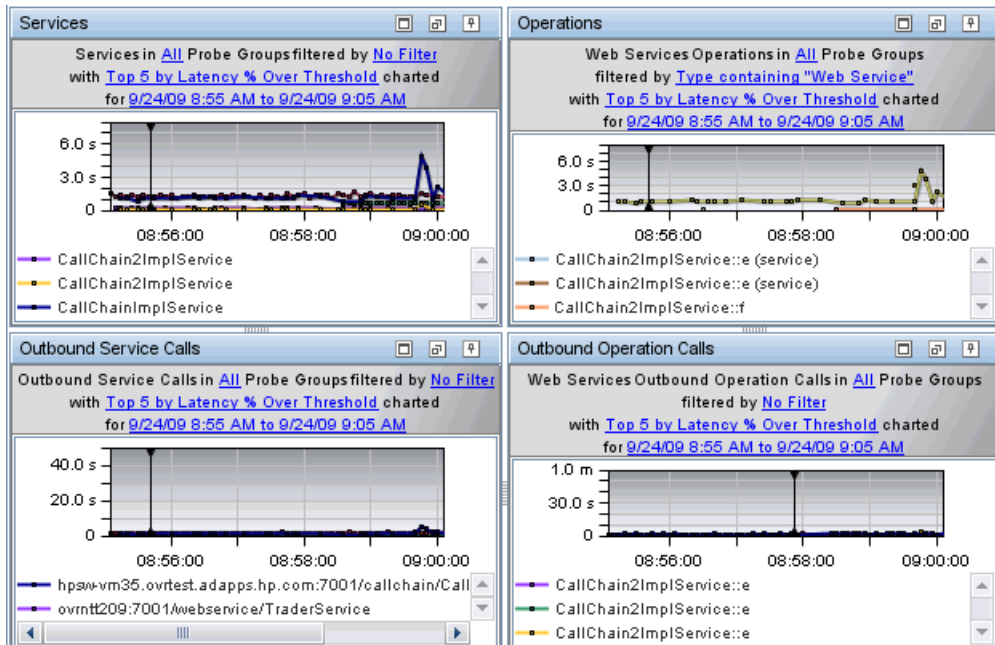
Services

Services in All Probe Groups filtered by No Filter with Top 5 by Latency % Over Threshold charted for 9/24/09 8:55 AM to 9/24/09 9:05 AM

6.0 s
3.0 s
0
08:56:00
08:58:00
09:00:00

CallChain2ImplService
CallChain2ImplService
CallChainImplService

Operations

Web Services Operations in All Probe Groups filtered by Type containing "Web Service" with Top 5 by Latency % Over Threshold charted for 9/24/09 8:55 AM to 9/24/09 9:05 AM

6.0 s
3.0 s
0
08:56:00
08:58:00
09:00:00

CallChain2ImplService::e (service)
CallChain2ImplService::e (service)
CallChain2ImplService::f

Outbound Service Calls

Outbound Service Calls in All Probe Groups filtered by No Filter with Top 5 by Latency % Over Threshold charted for 9/24/09 8:55 AM to 9/24/09 9:05 AM

40.0 s
20.0 s
0
08:56:00
08:58:00
09:00:00

hpsw-vm35.ovrtest.adapps.hp.com:7001/callchain/Call
ovrntt209:7001/webservice/TraderService

Outbound Operation Calls

Web Services Outbound Operation Calls in All Probe Groups filtered by No Filter with Top 5 by Latency % Over Threshold charted for 9/24/09 8:55 AM to 9/24/09 9:05 AM

1.0 m
30.0 s
0
08:56:00
08:58:00
09:00:00

CallChain2ImplService::e
CallChain2ImplService::e
CallChain2ImplService::e